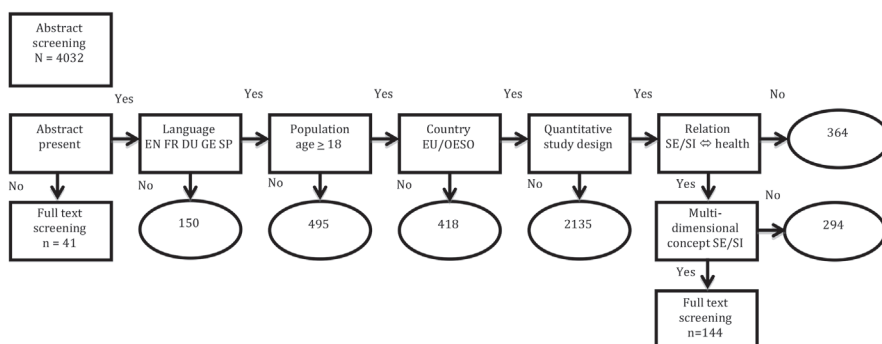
Abstract screening
N = 4032

Yes

Abstract present

No

Full text screening
n = 41

Yes

Language
EN FR DU GE SP

No

150

Yes

Population
age ≥ 18

No

495

Yes

Country
EU/OESO

No

418

Yes

Quantitative study design

No

2135

Yes

Relation
SE/SI ⇔ health

No

364

Yes

Multi-dimensional concept SE/SI

No

294

Yes

Full text screening
n=144